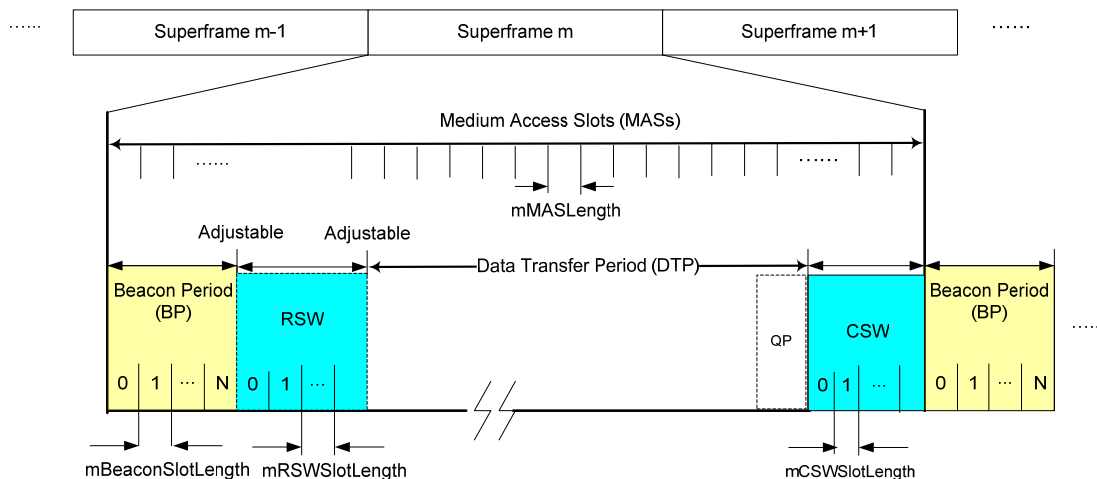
……

Superframe m-1

Superframe m

Superframe m+1

……

Medium Access Slots (MASs)

……

……

mMASLength

Adjustable

Adjustable

Data Transfer Period (DTP)

Beacon Period (BP)

RSW

QP

CSW

Beacon Period (BP)

……

0 1 … N

0 1 …

0 1 …

0 1 … N

mBeaconSlotLength

mRSWSlotLength

mCSWSlotLength